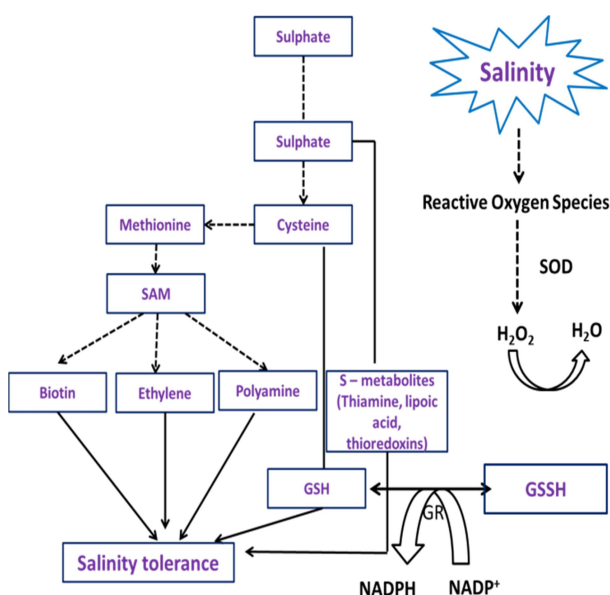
Sulphate

Sulphate

Salinity

Reactive Oxygen Species

SOD

Methionine

Cysteine

SAM

$H_2O_2$

$H_2O$

Biotin

Ethylene

Polyamine

S – metabolites (Thiamine, lipoic acid, thioredoxins)

GSH

GSSH

GR

Salinity tolerance

NADPH

$NADP^+$